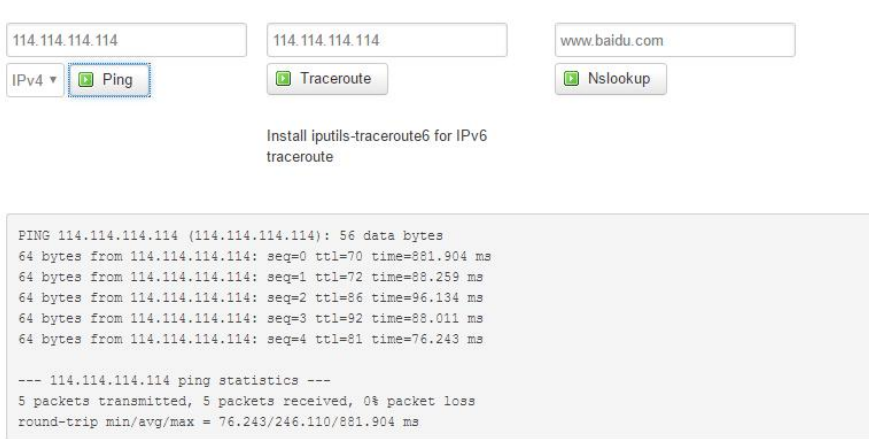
114.114.114.114

IPv4 ▾ Ping

114.114.114.114

Traceroute

Install iputils-traceroute6 for IPv6 traceroute

www.baidu.com

Nslookup

PING 114.114.114.114 (114.114.114.114): 56 data bytes
64 bytes from 114.114.114.114: seq=0 ttl=70 time=881.904 ms
64 bytes from 114.114.114.114: seq=1 ttl=72 time=88.259 ms
64 bytes from 114.114.114.114: seq=2 ttl=86 time=96.134 ms
64 bytes from 114.114.114.114: seq=3 ttl=92 time=88.011 ms
64 bytes from 114.114.114.114: seq=4 ttl=81 time=76.243 ms

--- 114.114.114.114 ping statistics ---
5 packets transmitted, 5 packets received, 0% packet loss
round-trip min/avg/max = 76.243/246.110/881.904 ms